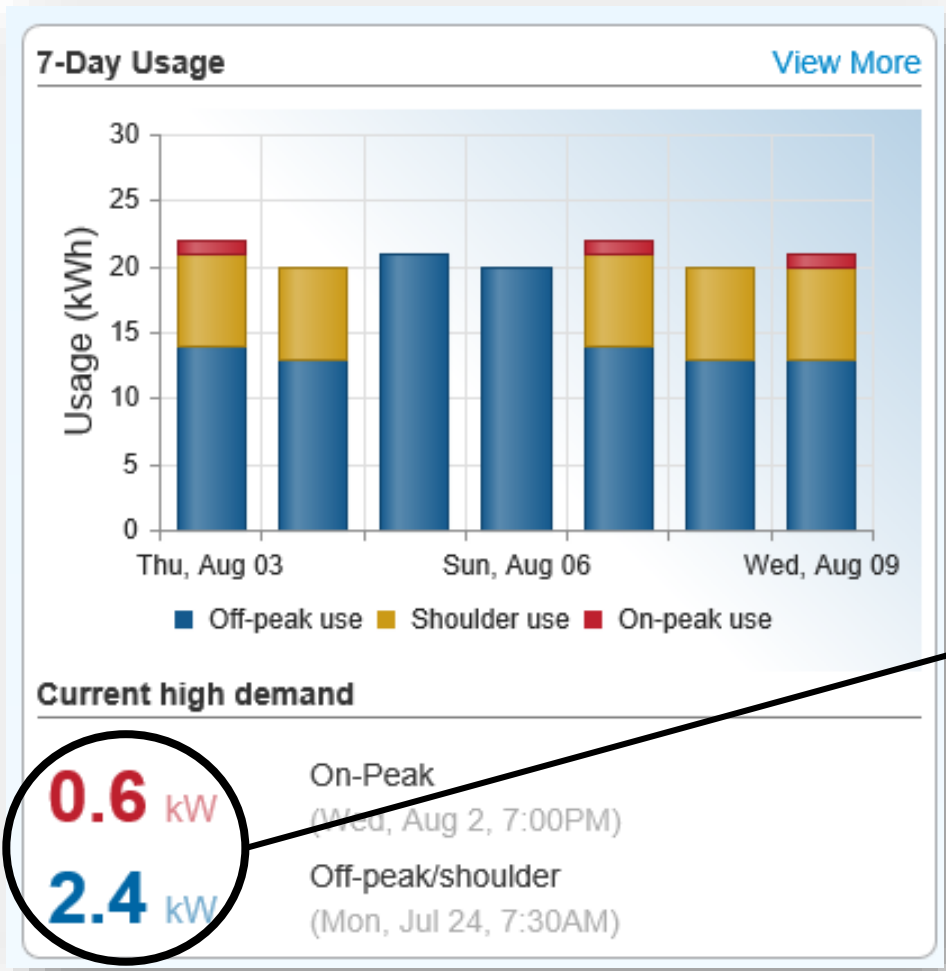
7-Day Usage
View More

Usage (kWh)

30
25
20
15
10
5
0

Thu, Aug 03
Sun, Aug 06
Wed, Aug 09

Off-peak use
Shoulder use
On-peak use

Current high demand

0.6 kW
On-Peak
(Wed, Aug 2, 7:00PM)

2.4 kW
Off-peak/shoulder
(Mon, Jul 24, 7:30AM)